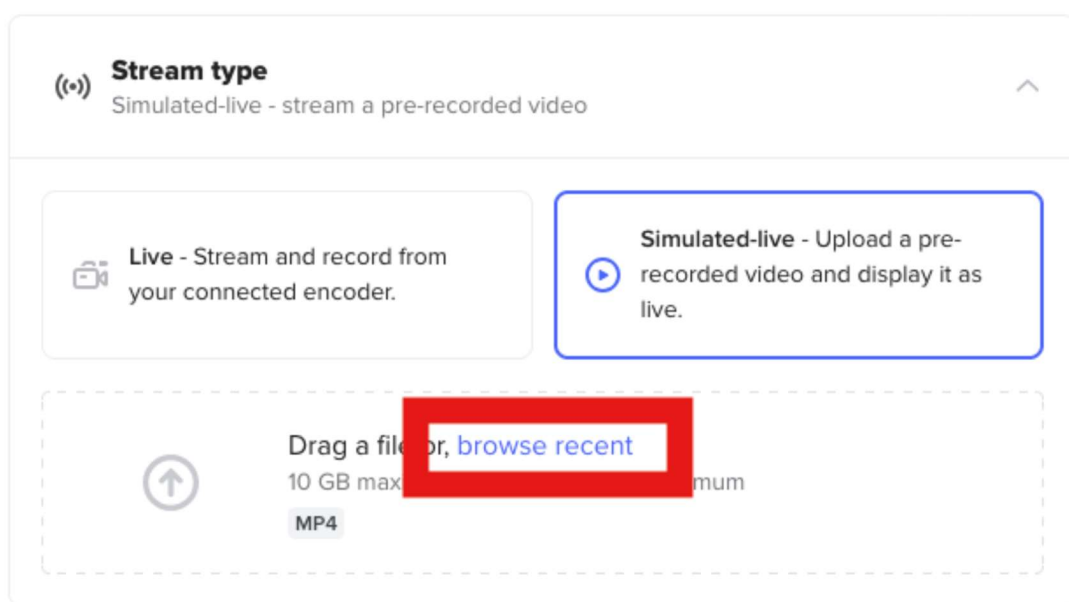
Stream type
Simulated-live - stream a pre-recorded video

Live - Stream and record from your connected encoder.

Simulated-live - Upload a pre-recorded video and display it as live.

Drag a fil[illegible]or, browse recent
10 GB max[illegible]mum
MP4